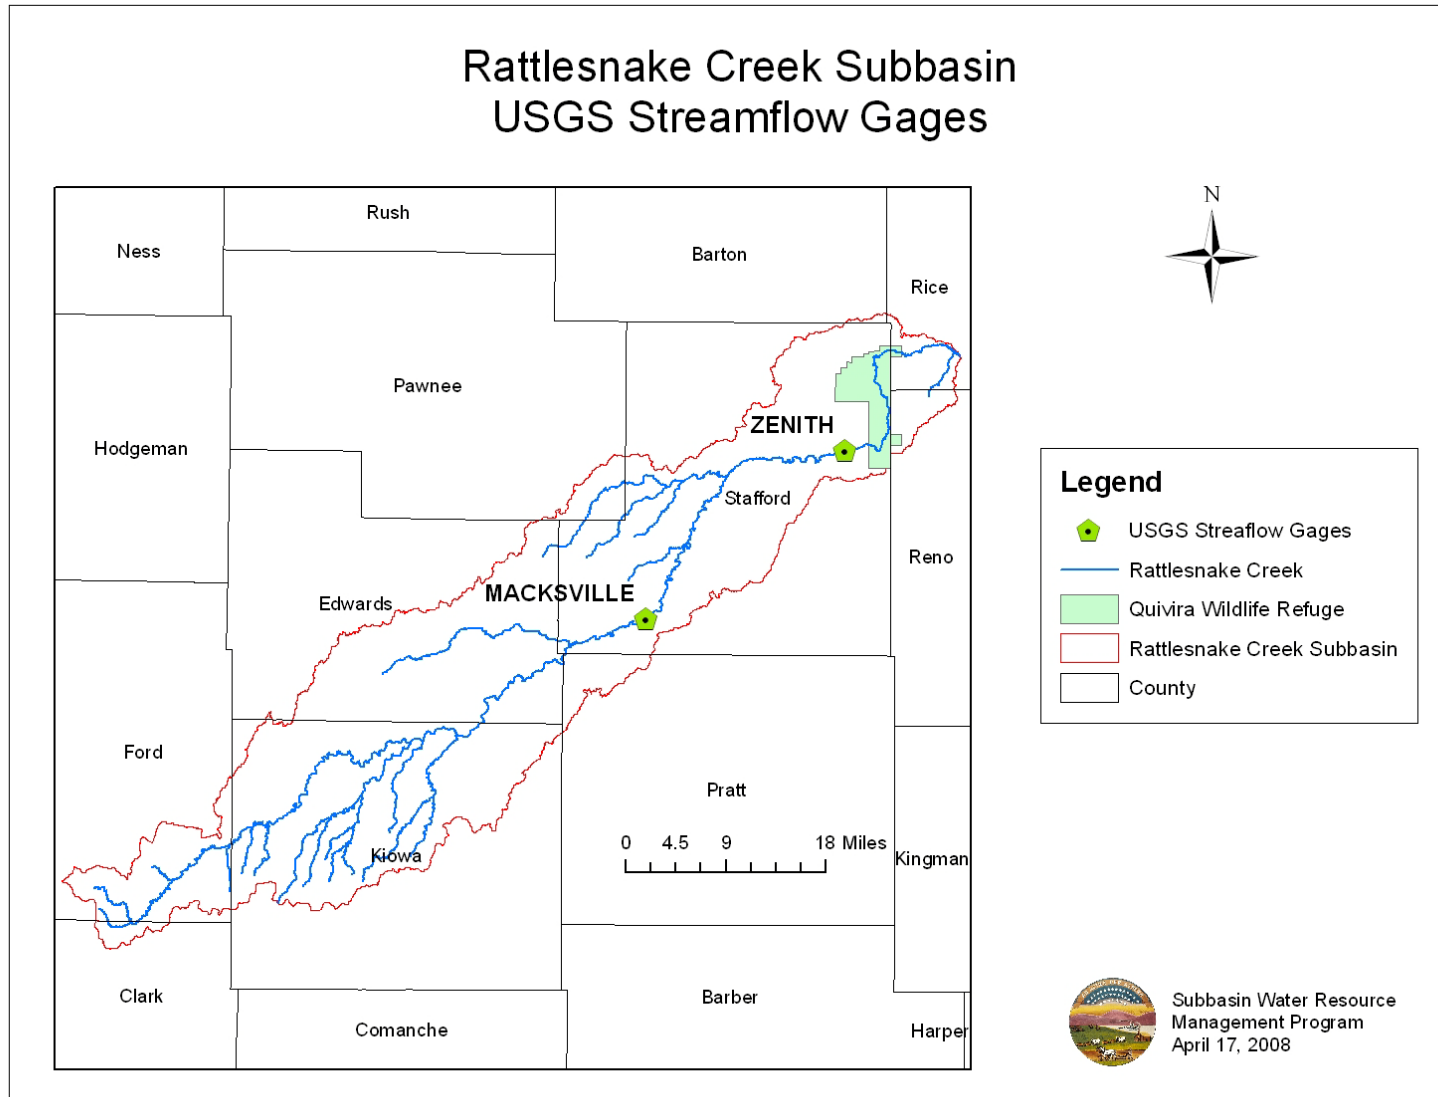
Rattlesnake Creek Subbasin
USGS Streamflow Gages

Ness
Rush
Barton
Rice
Pawnee
Hodgeman
ZENITH
Stafford
Reno
Edwards
MACKSVILLE
Ford
Pratt
Kiowa
Kingman
0 4.5 9 18 Miles
Clark
Comanche
Barber
Harper

N

Legend
USGS Streaflow Gages
Rattlesnake Creek
Quivira Wildlife Refuge
Rattlesnake Creek Subbasin
County

Subbasin Water Resource
Management Program
April 17, 2008